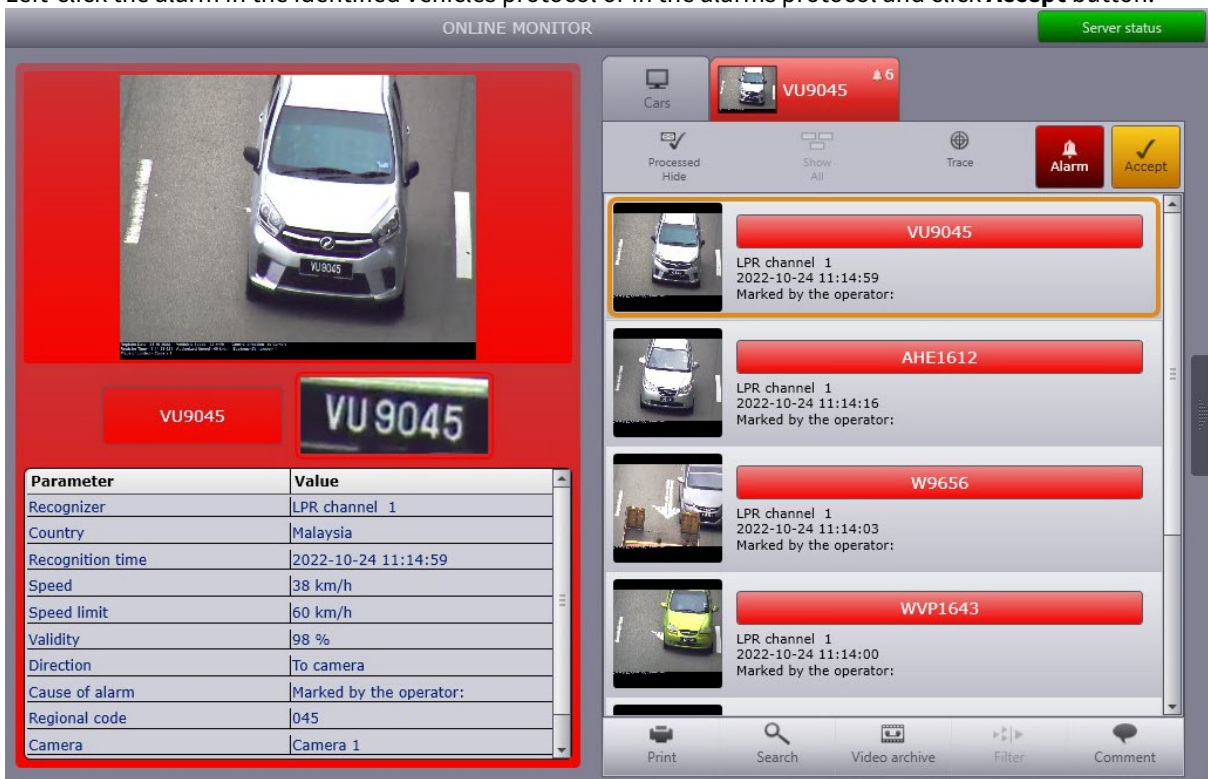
Left-click the alarm in the identified vehicles protocol or in the alarms protocol and click **Accept** button.

ONLINE MONITOR

Server status

VU9045

VU9045

VU9045

| Parameter | Value |
|---|---|
| Recognizer | LPR channel 1 |
| Country | Malaysia |
| Recognition time | 2022-10-24 11:14:59 |
| Speed | 38 km/h |
| Speed limit | 60 km/h |
| Validity | 98 % |
| Direction | To camera |
| Cause of alarm | Marked by the operator: |
| Regional code | 045 |
| Camera | Camera 1 |

Cars

VU9045 6

Processed Hide

Show All

Trace

Alarm

Accept

VU9045
LPR channel 1
2022-10-24 11:14:59
Marked by the operator:

AHE1612
LPR channel 1
2022-10-24 11:14:16
Marked by the operator:

W9656
LPR channel 1
2022-10-24 11:14:03
Marked by the operator:

WVP1643
LPR channel 1
2022-10-24 11:14:00
Marked by the operator:

Print

Search

Video archive

Filter

Comment